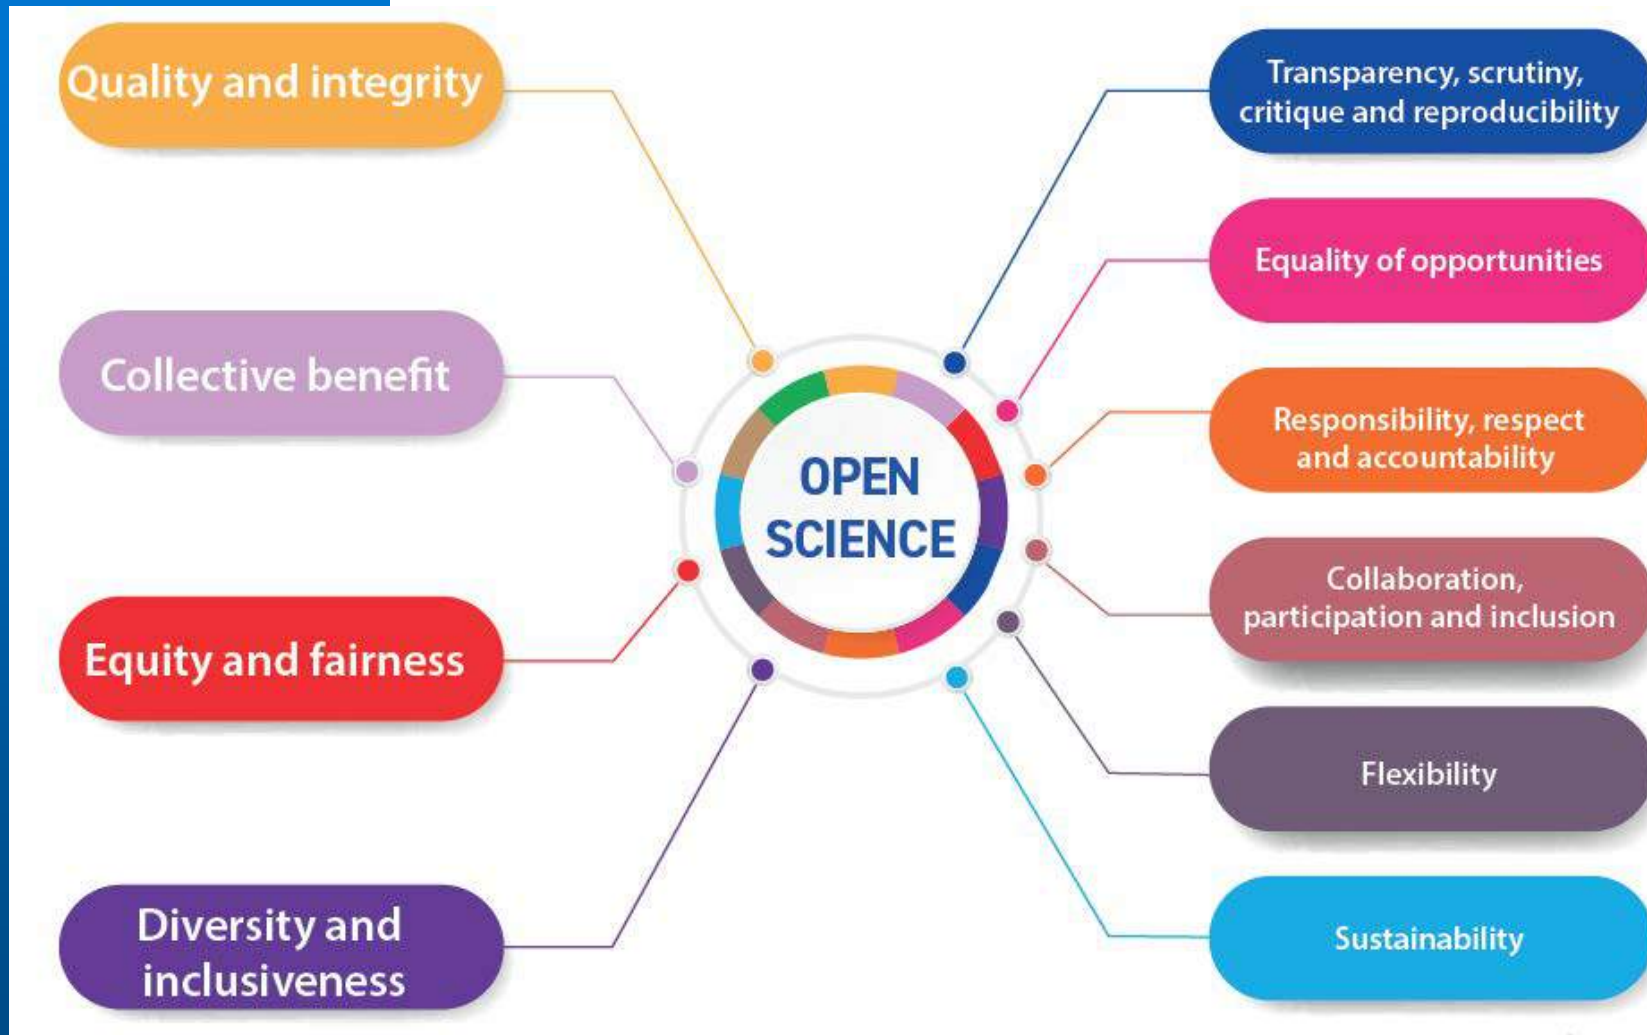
Quality and integrity

Collective benefit

Equity and fairness

Diversity and inclusiveness

OPEN SCIENCE

Transparency, scrutiny, critique and reproducibility

Equality of opportunities

Responsibility, respect and accountability

Collaboration, participation and inclusion

Flexibility

Sustainability